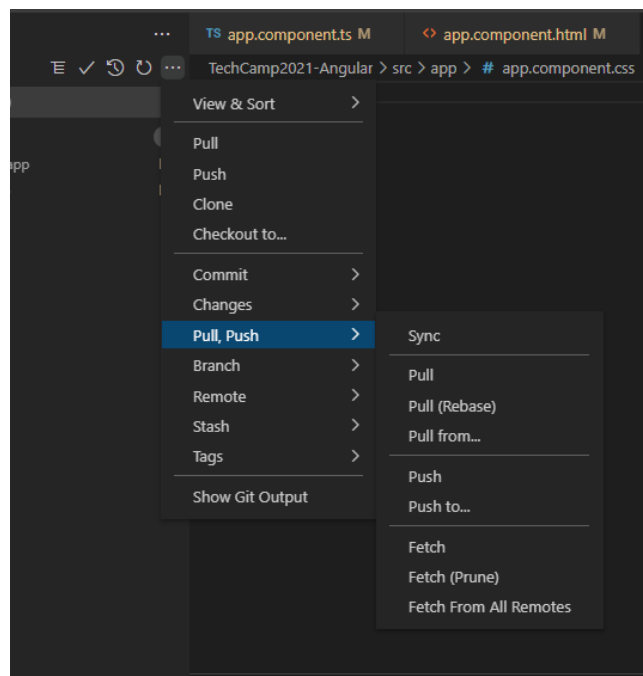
...

TS app.component.ts M

<> app.component.html M

TechCamp2021-Angular > src > app > # app.component.css

app

View & Sort >

Pull
Push
Clone
Checkout to...

Commit >
Changes >
Pull, Push >
Branch >
Remote >
Stash >
Tags >

Show Git Output

Sync

Pull
Pull (Rebase)
Pull from...

Push
Push to...

Fetch
Fetch (Prune)
Fetch From All Remotes